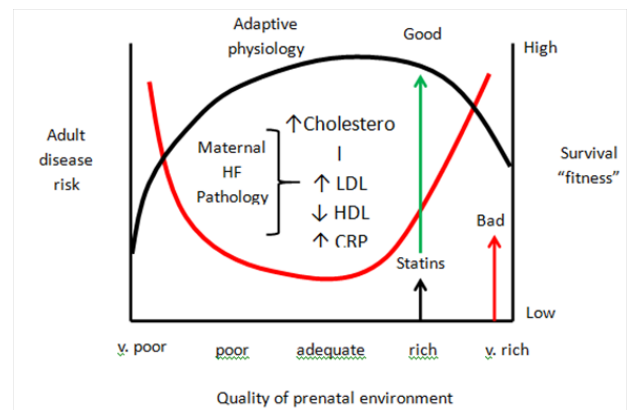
Adaptive physiology

Good

High

Adult disease risk

Maternal HF Pathology

↑Cholesterol

↑ LDL
↓ HDL
↑ CRP

Survival "fitness"

Bad

Statins

Low

v. poor
poor
adequate
rich
v. rich

Quality of prenatal environment